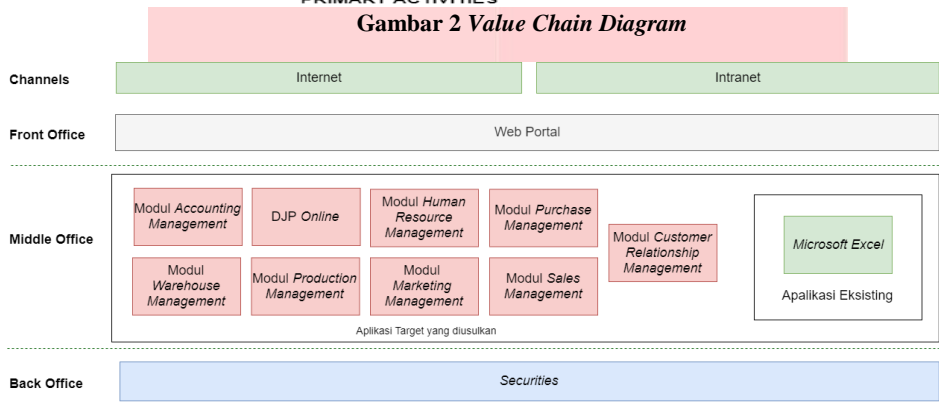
PRIMARY ACTIVITIES

Gambar 2 *Value Chain Diagram*

Channels

Internet

Intranet

Front Office

Web Portal

Middle Office

Modul *Accounting Management*

DJP *Online*

Modul *Human Resource Management*

Modul *Purchase Management*

Modul *Customer Relationship Management*

*Microsoft Excel*

Modul *Warehouse Management*

Modul *Production Management*

Modul *Marketing Management*

Modul *Sales Management*

Apalikasi Eksisting

Aplikasi Target yang diusulkan

Back Office

*Securities*